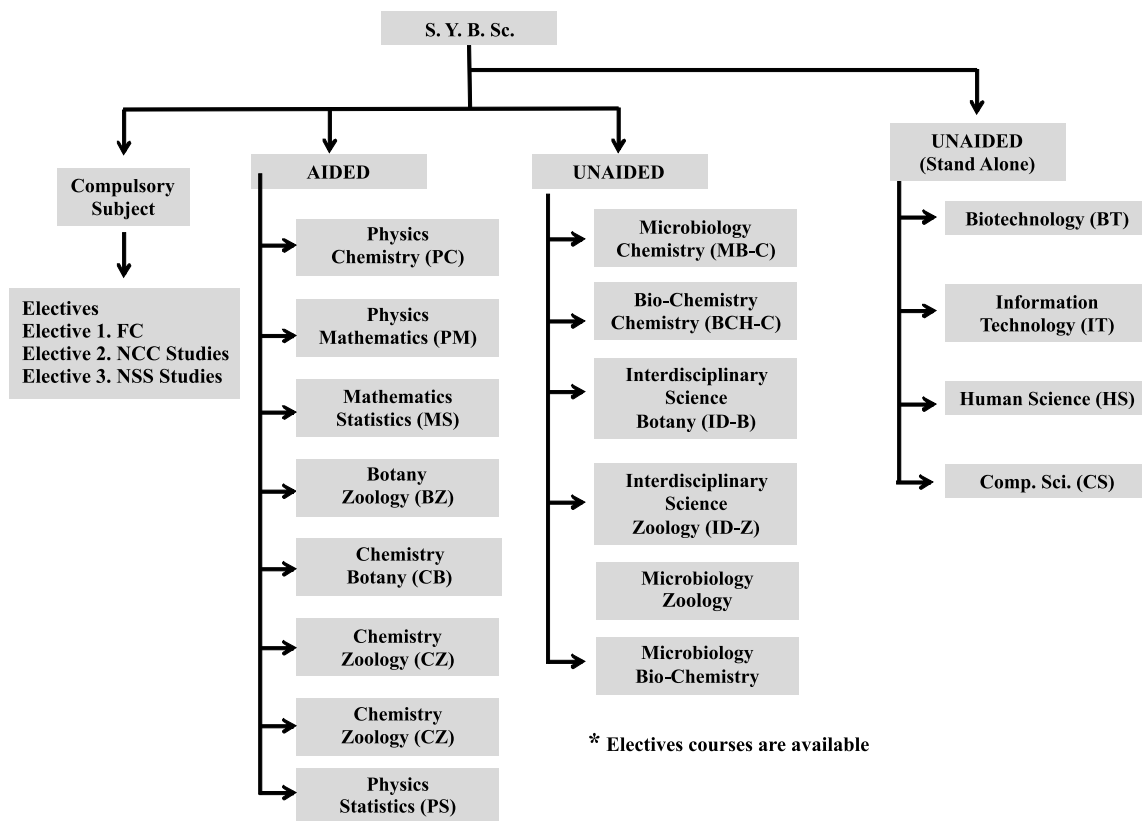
S. Y. B. Sc.

Compulsory Subject

Electives
Elective 1. FC
Elective 2. NCC Studies
Elective 3. NSS Studies

AIDED

Physics Chemistry (PC)

Physics Mathematics (PM)

Mathematics Statistics (MS)

Botany Zoology (BZ)

Chemistry Botany (CB)

Chemistry Zoology (CZ)

Chemistry Zoology (CZ)

Physics Statistics (PS)

UNAIDED

Microbiology Chemistry (MB-C)

Bio-Chemistry Chemistry (BCH-C)

Interdisciplinary Science Botany (ID-B)

Interdisciplinary Science Zoology (ID-Z)

Microbiology Zoology

Microbiology Bio-Chemistry

* Electives courses are available

UNAIDED (Stand Alone)

Biotechnology (BT)

Information Technology (IT)

Human Science (HS)

Comp. Sci. (CS)